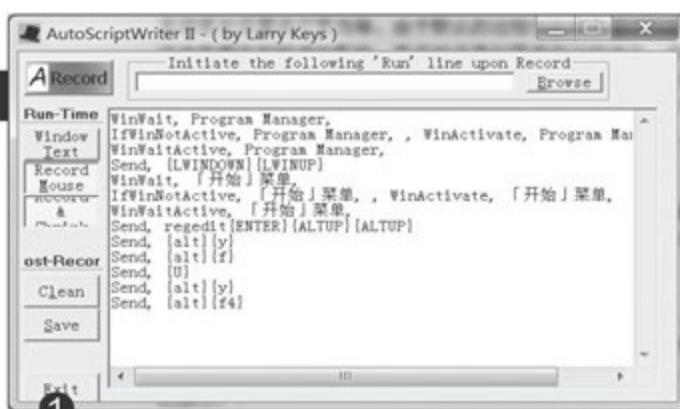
AutoScriptWriter II - ( by Larry Keys )

Record

Initiate the following 'Run' line upon Record

Browse

Run-Time

Window Text

Record Mouse

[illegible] & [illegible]

ost-Recor

Clean

Save

Exit

WinWait, Program Manager,
IfWinNotActive, Program Manager, , WinActivate, Program Ma
WinWaitActive, Program Manager,
Send, {LWINDOWN}{LWINUP}
WinWait, 「开始」菜单,
IfWinNotActive, 「开始」菜单, , WinActivate, 「开始」菜单,
WinWaitActive, 「开始」菜单,
Send, regedit{ENTER}{ALTUP}{ALTUP}
Send, {alt}{y}
Send, {alt}{f}
Send, {U}
Send, {alt}{y}
Send, {alt}{f4}

1